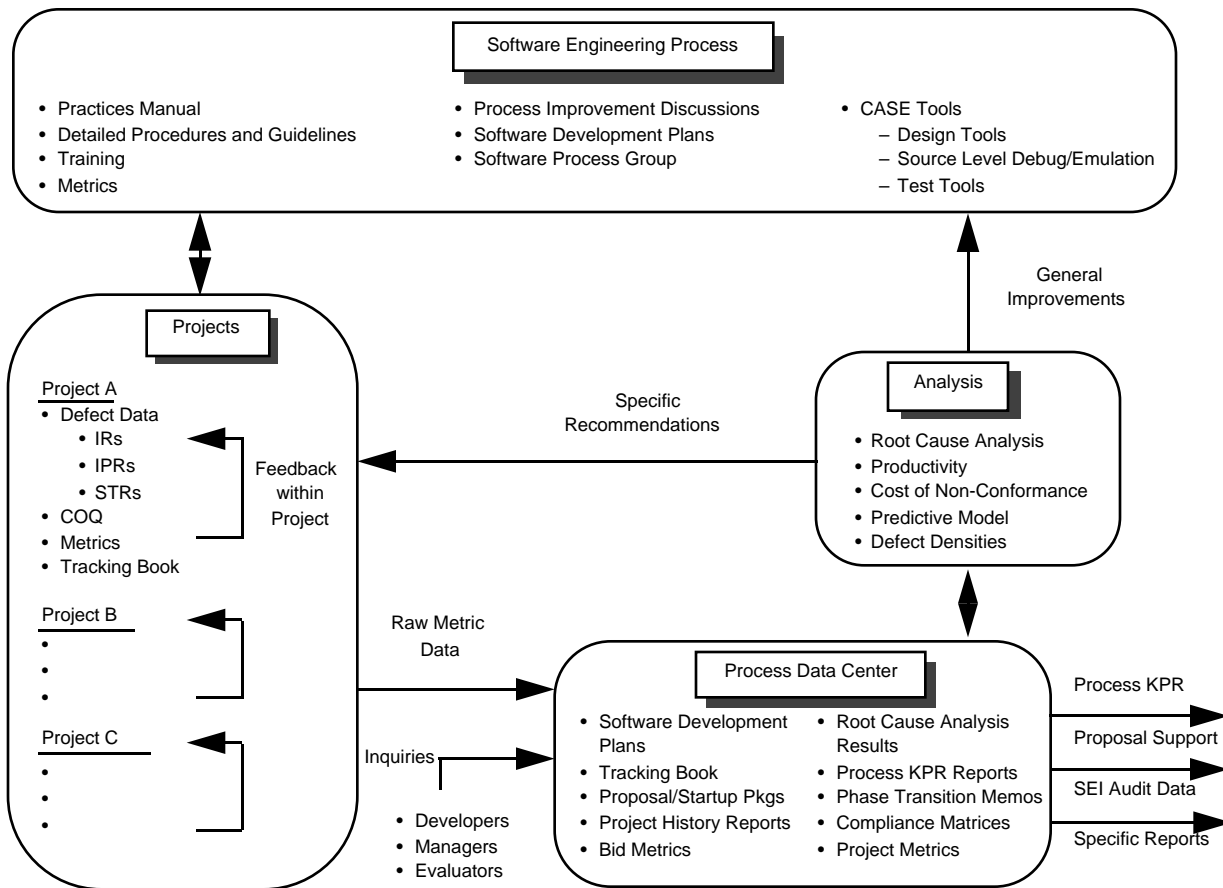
Software Engineering Process

- Practices Manual
- Detailed Procedures and Guidelines
- Training
- Metrics

- Process Improvement Discussions
- Software Development Plans
- Software Process Group

- CASE Tools
  – Design Tools
  – Source Level Debug/Emulation
  – Test Tools

General Improvements

Projects

Project A
- Defect Data
  - IRs
  - IPRs
  - STRs
- COQ
- Metrics
- Tracking Book

Feedback within Project

Project B
•
•
•

Project C
•
•
•

Specific Recommendations

Analysis
- Root Cause Analysis
- Productivity
- Cost of Non-Conformance
- Predictive Model
- Defect Densities

Raw Metric Data

Inquiries

- Developers
- Managers
- Evaluators

Process Data Center
- Software Development Plans
- Tracking Book
- Proposal/Startup Pkgs
- Project History Reports
- Bid Metrics

- Root Cause Analysis Results
- Process KPR Reports
- Phase Transition Memos
- Compliance Matrices
- Project Metrics

Process KPR
Proposal Support
SEI Audit Data
Specific Reports